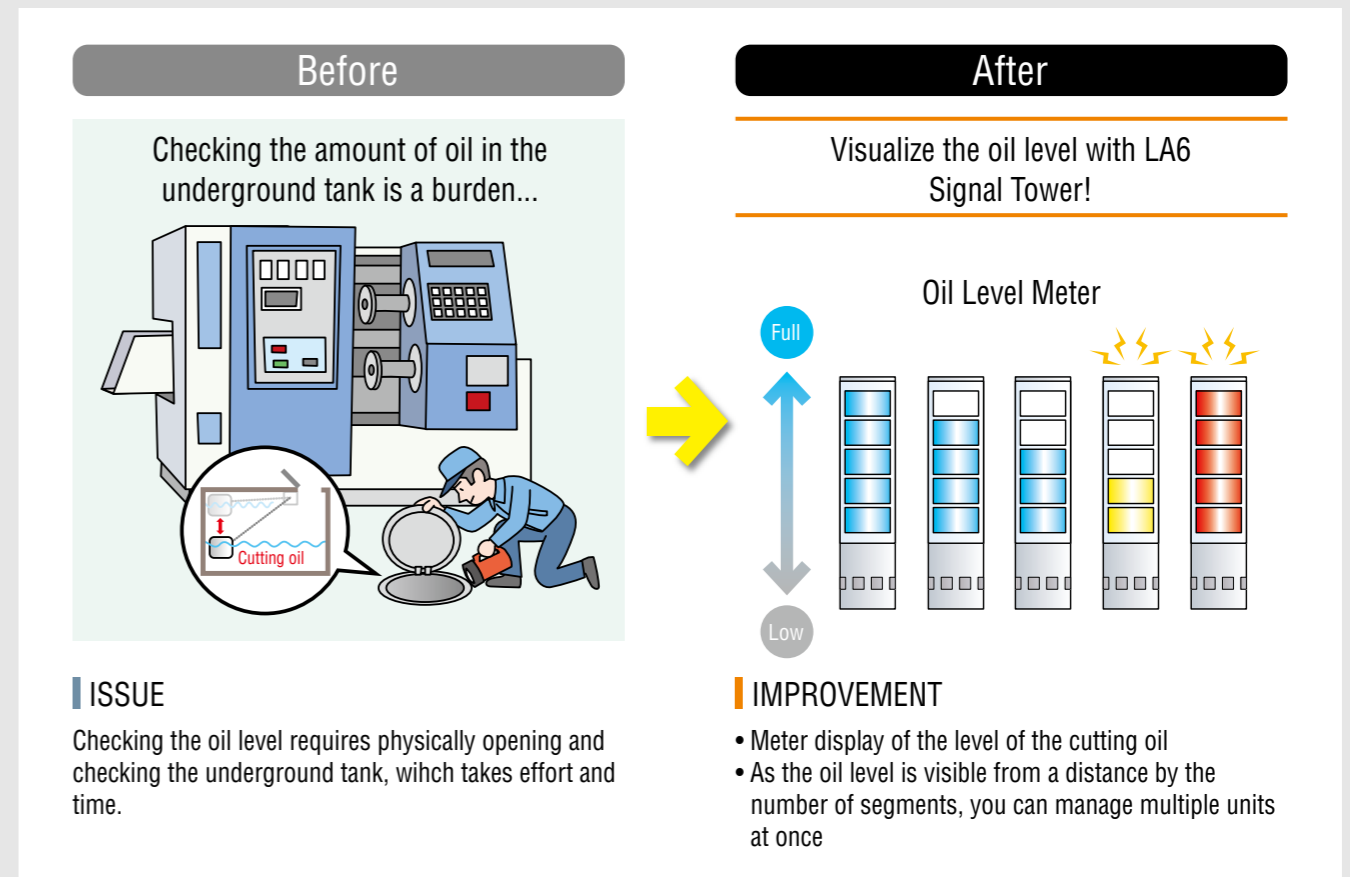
Before

Checking the amount of oil in the underground tank is a burden...

Cutting oil

ISSUE

Checking the oil level requires physically opening and checking the underground tank, wihch takes effort and time.

After

Visualize the oil level with LA6 Signal Tower!

Oil Level Meter

Full

Low

IMPROVEMENT

• Meter display of the level of the cutting oil
• As the oil level is visible from a distance by the number of segments, you can manage multiple units at once